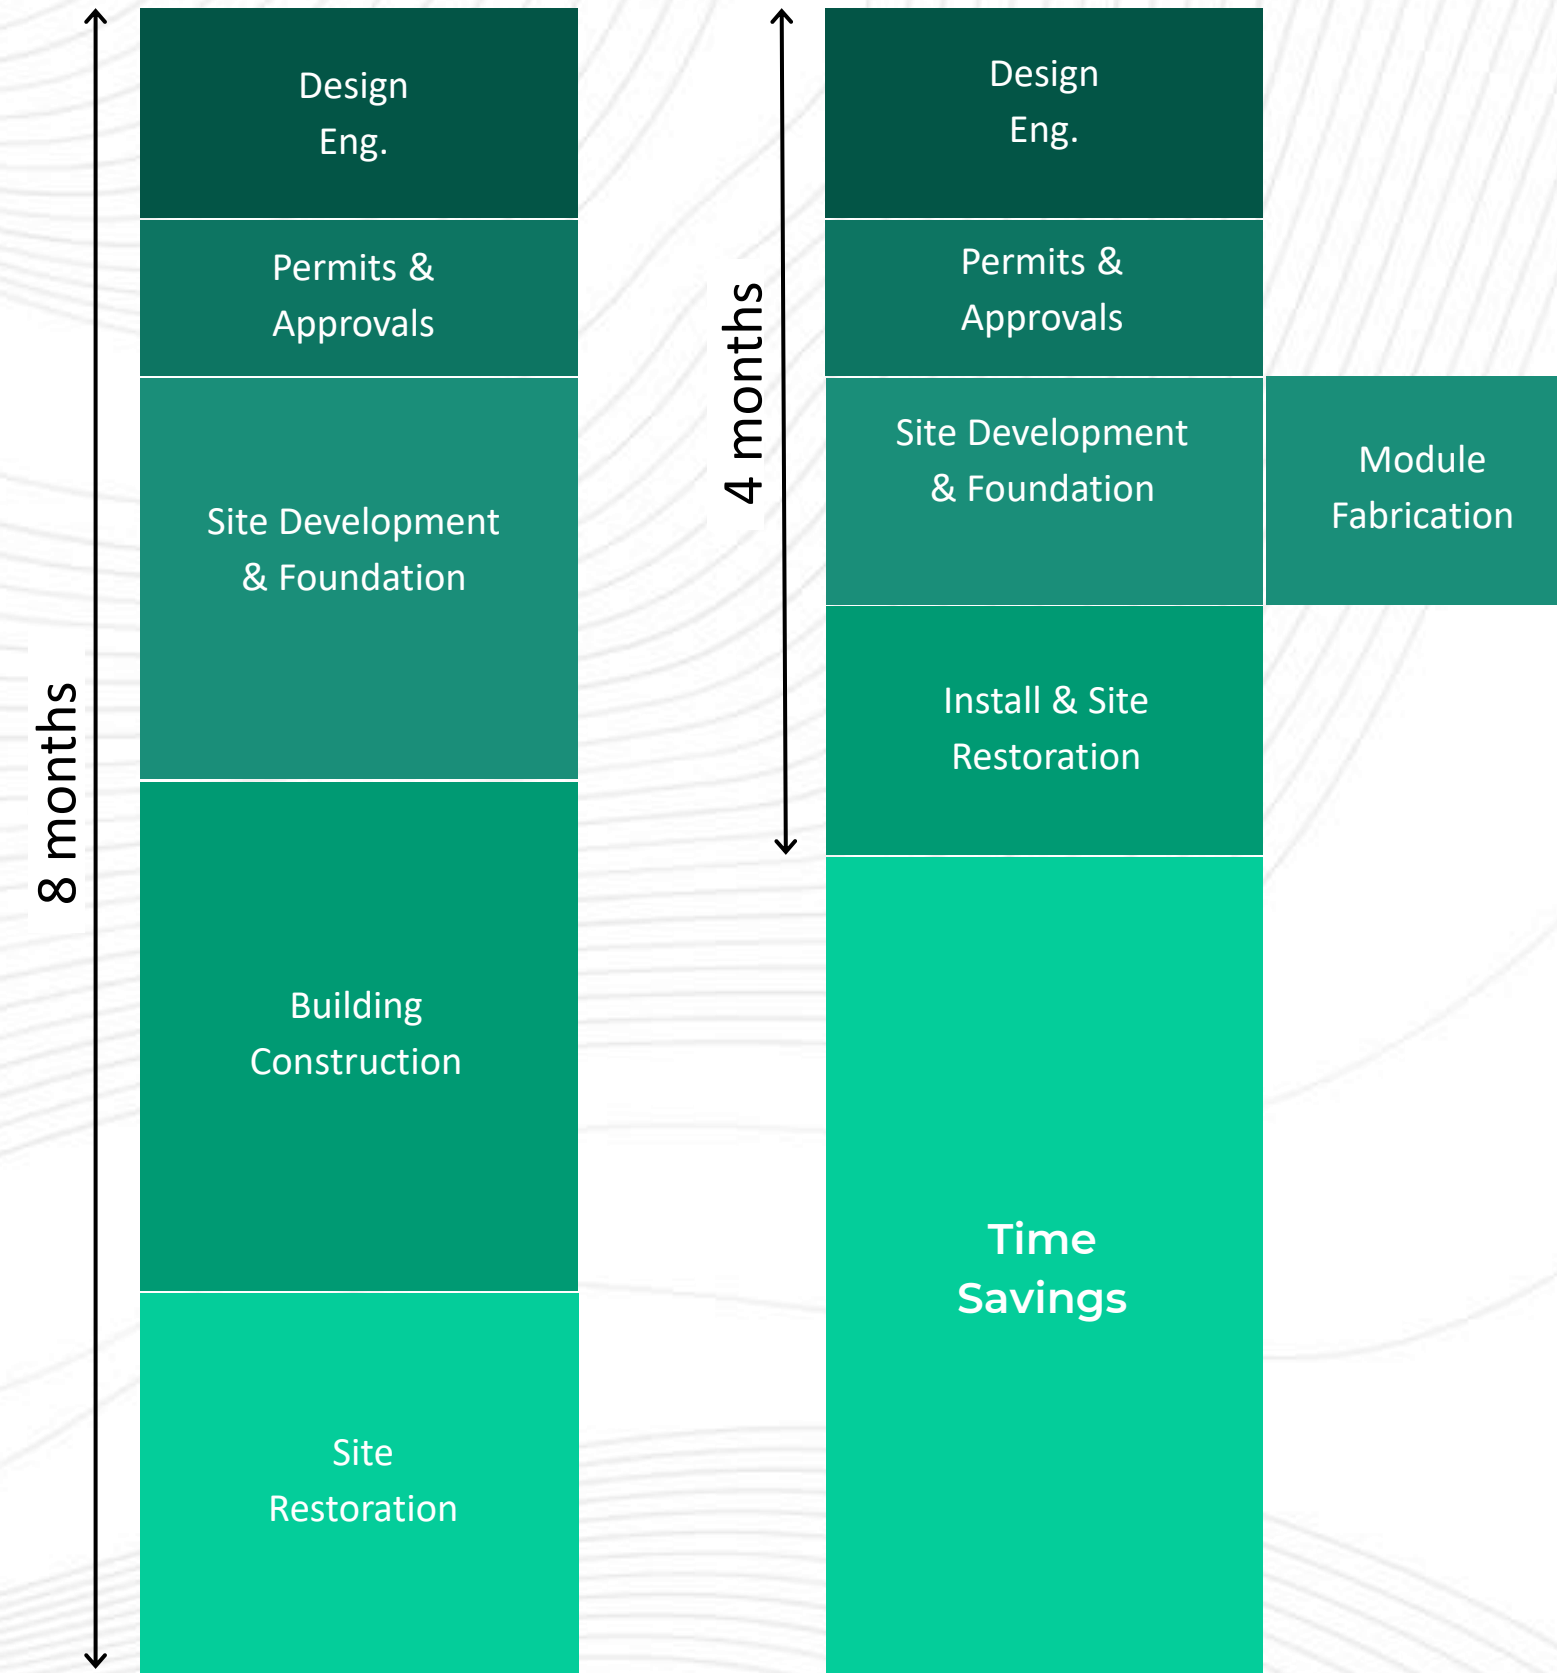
8 months

Design
Eng.

Permits &
Approvals

Site Development
& Foundation

Building
Construction

Site
Restoration

4 months

Design
Eng.

Permits &
Approvals

Site Development
& Foundation

Module
Fabrication

Install & Site
Restoration

Time
Savings